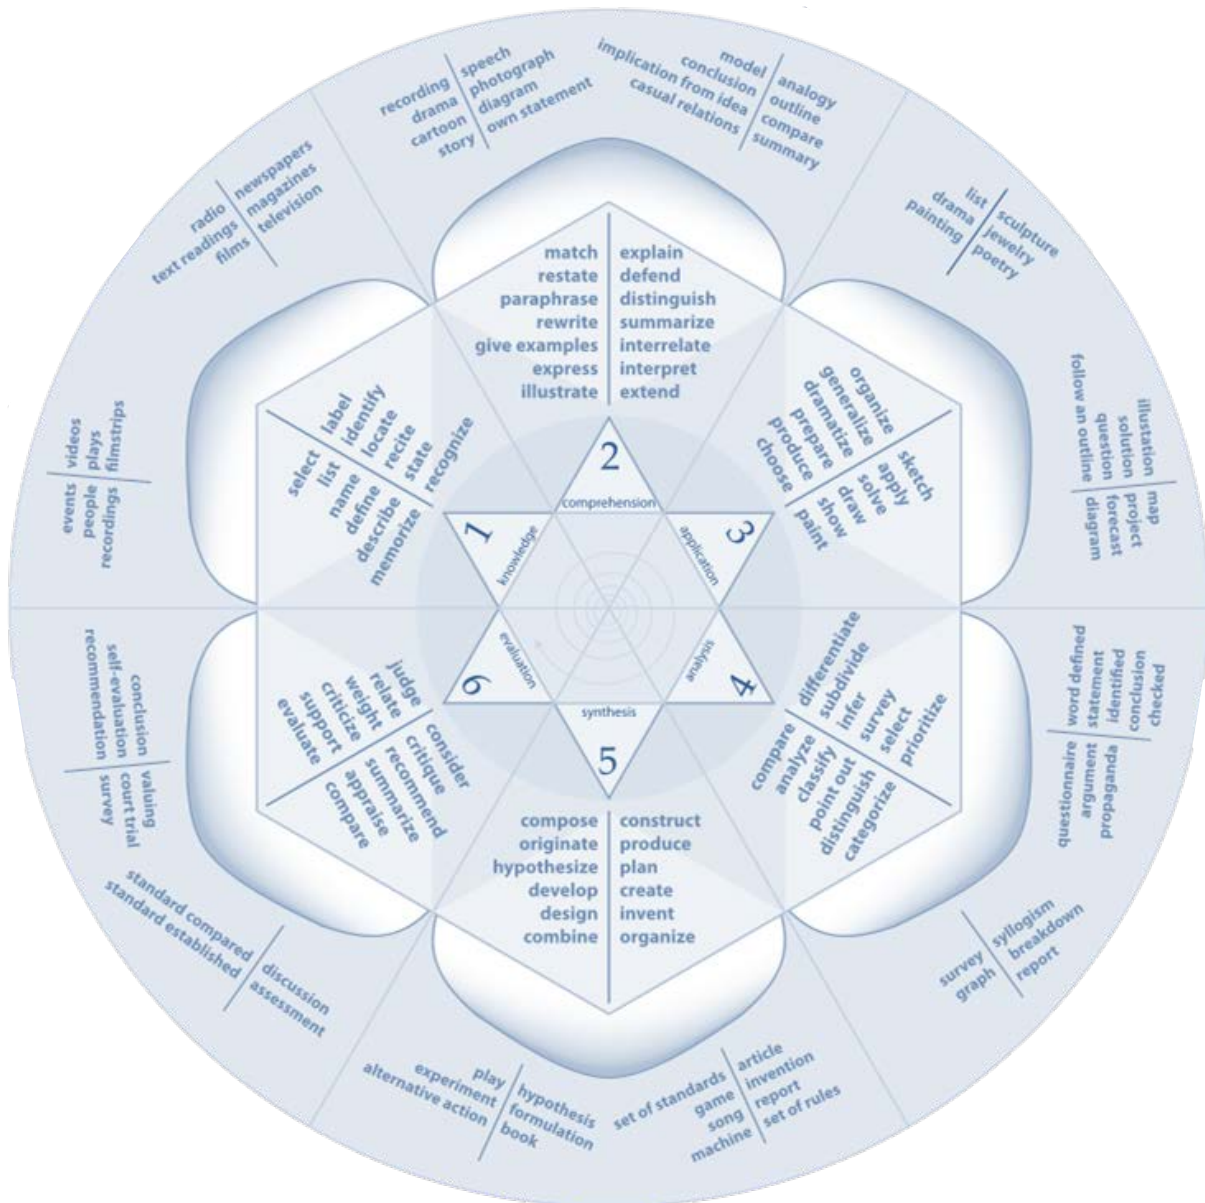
1
knowledge
2
comprehension
3
application
4
analysis
5
synthesis
6
evaluation

label
identify
locate
recite
state
recognize
select
list
name
define
describe
memorize

match
restate
paraphrase
rewrite
give examples
express
illustrate
explain
defend
distinguish
summarize
interrelate
interpret
extend

organize
generalize
dramatize
prepare
produce
choose
sketch
apply
solve
draw
show
paint

differentiate
subdivide
infer
survey
select
prioritize
compare
analyze
classify
point out
distinguish
categorize

compose
originate
hypothesize
develop
design
combine
construct
produce
plan
create
invent
organize

judge
relate
weight
criticize
support
evaluate
consider
critique
recommend
summarize
appraise
compare

recording
drama
cartoon
story
speech
photograph
diagram
own statement

model
conclusion
implication from idea
casual relations
analogy
outline
compare
summary

radio
text readings
films
newspapers
magazines
television

list
drama
painting
sculpture
jewelry
poetry

events
people
recordings
videos
plays
filmstrips

illustration
solution
question
follow an outline
map
project
forecast
diagram

conclusion
self-evaluation
recommendation
valuing
court trial
survey

questionnaire
argument
propaganda
word defined
statement
identified
conclusion
checked

standard compared
standard established
discussion
assessment

survey
graph
syllogism
breakdown
report

play
experiment
alternative action
hypothesis
formulation
book

set of standards
game
song
machine
article
invention
report
set of rules